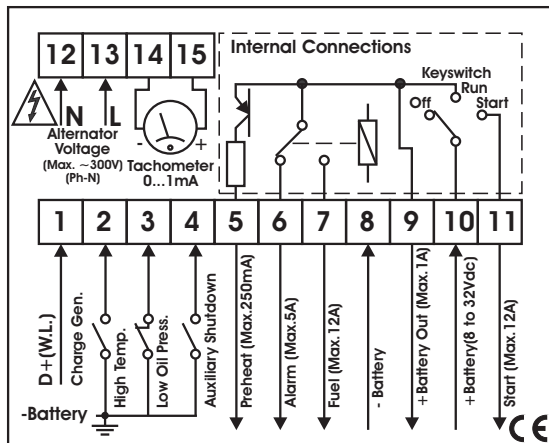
12 13 14 15

Internal Connections

Keyswitch
Run
Off
Start

N L
Alternator Voltage
(Max. ~300V)
(Ph-N)

- +
Tachometer
0...1mA

1 2 3 4 5 6 7 8 9 10 11

D+(W.L.)
Charge Gen.
High Temp.
Low Oil Press.
Auxiliary Shutdown
Preheat (Max.250mA)
Alarm (Max.5A)
Fuel (Max. 12A)
- Battery
+Battery Out (Max. 1A)
+Battery(8 to 32Vdc)
Start (Max.12A)

-Battery

CE